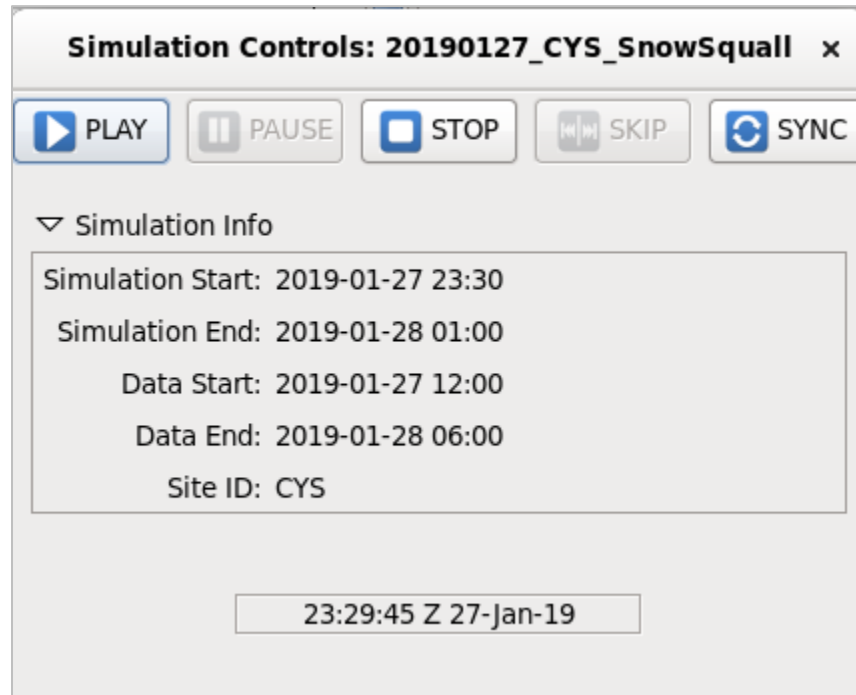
Simulation Controls: 20190127_CYS_SnowSquall ×

PLAY PAUSE STOP SKIP SYNC

▽ Simulation Info

Simulation Start: 2019-01-27 23:30
Simulation End: 2019-01-28 01:00
Data Start: 2019-01-27 12:00
Data End: 2019-01-28 06:00
Site ID: CYS

23:29:45 Z 27-Jan-19